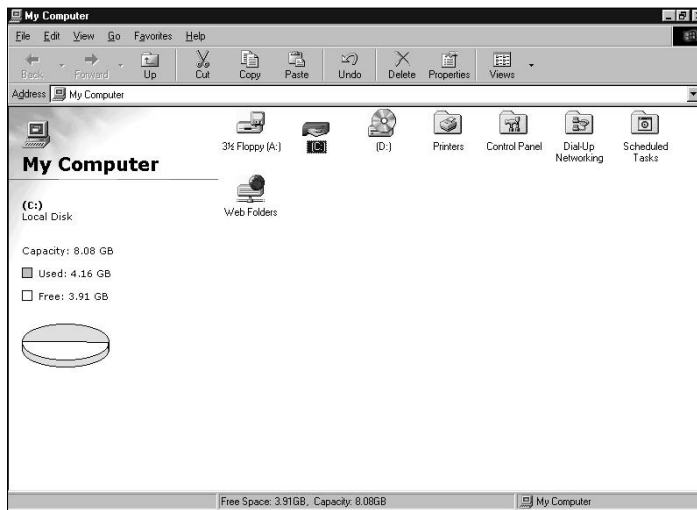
My Computer

File Edit View Go Favorites Help

Back Forward Up Cut Copy Paste Undo Delete Properties Views

Address My Computer

My Computer

(C:)
Local Disk

Capacity: 8.08 GB

Used: 4.16 GB

Free: 3.91 GB

3½ Floppy (A:)
(C:)
(D:)
Printers
Control Panel
Dial-Up Networking
Scheduled Tasks
Web Folders

Free Space: 3.91GB, Capacity: 8.08GB
My Computer